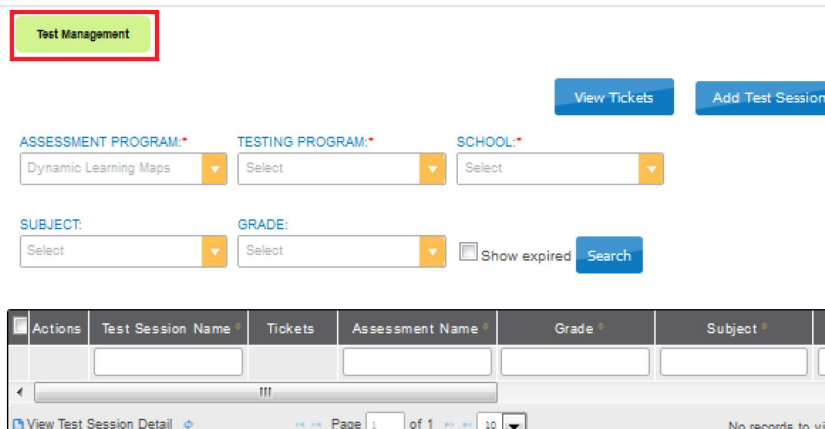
Test Management

View Tickets

Add Test Session

ASSESSMENT PROGRAM:*
Dynamic Learning Maps

TESTING PROGRAM:*
Select

SCHOOL:*
Select

SUBJECT:
Select

GRADE:
Select

Show expired

Search

| Actions | Test Session Name | Tickets | Assessment Name | Grade | Subject |
|---|---|---|---|---|---|
| | | | | | |

View Test Session Detail

Page 1 of 1 10

No records to vi